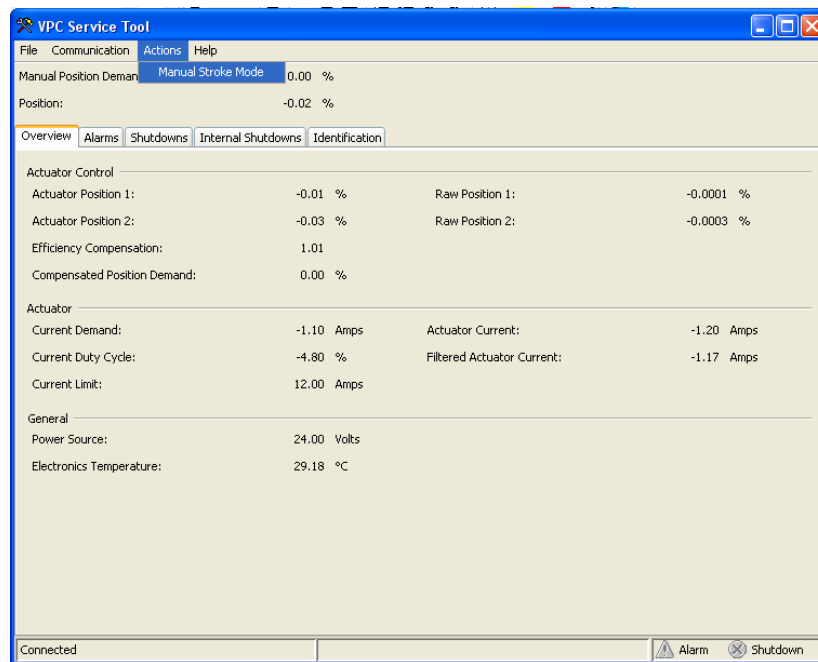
VPC Service Tool

File Communication Actions Help

Manual Stroke Mode

Manual Position Deman 0.00 %

Position: -0.02 %

Overview Alarms Shutdowns Internal Shutdowns Identification

Actuator Control

Actuator Position 1: -0.01 % Raw Position 1: -0.0001 %

Actuator Position 2: -0.03 % Raw Position 2: -0.0003 %

Efficiency Compensation: 1.01

Compensated Position Demand: 0.00 %

Actuator

Current Demand: -1.10 Amps Actuator Current: -1.20 Amps

Current Duty Cycle: -4.80 % Filtered Actuator Current: -1.17 Amps

Current Limit: 12.00 Amps

General

Power Source: 24.00 Volts

Electronics Temperature: 29.18 °C

Connected Alarm Shutdown